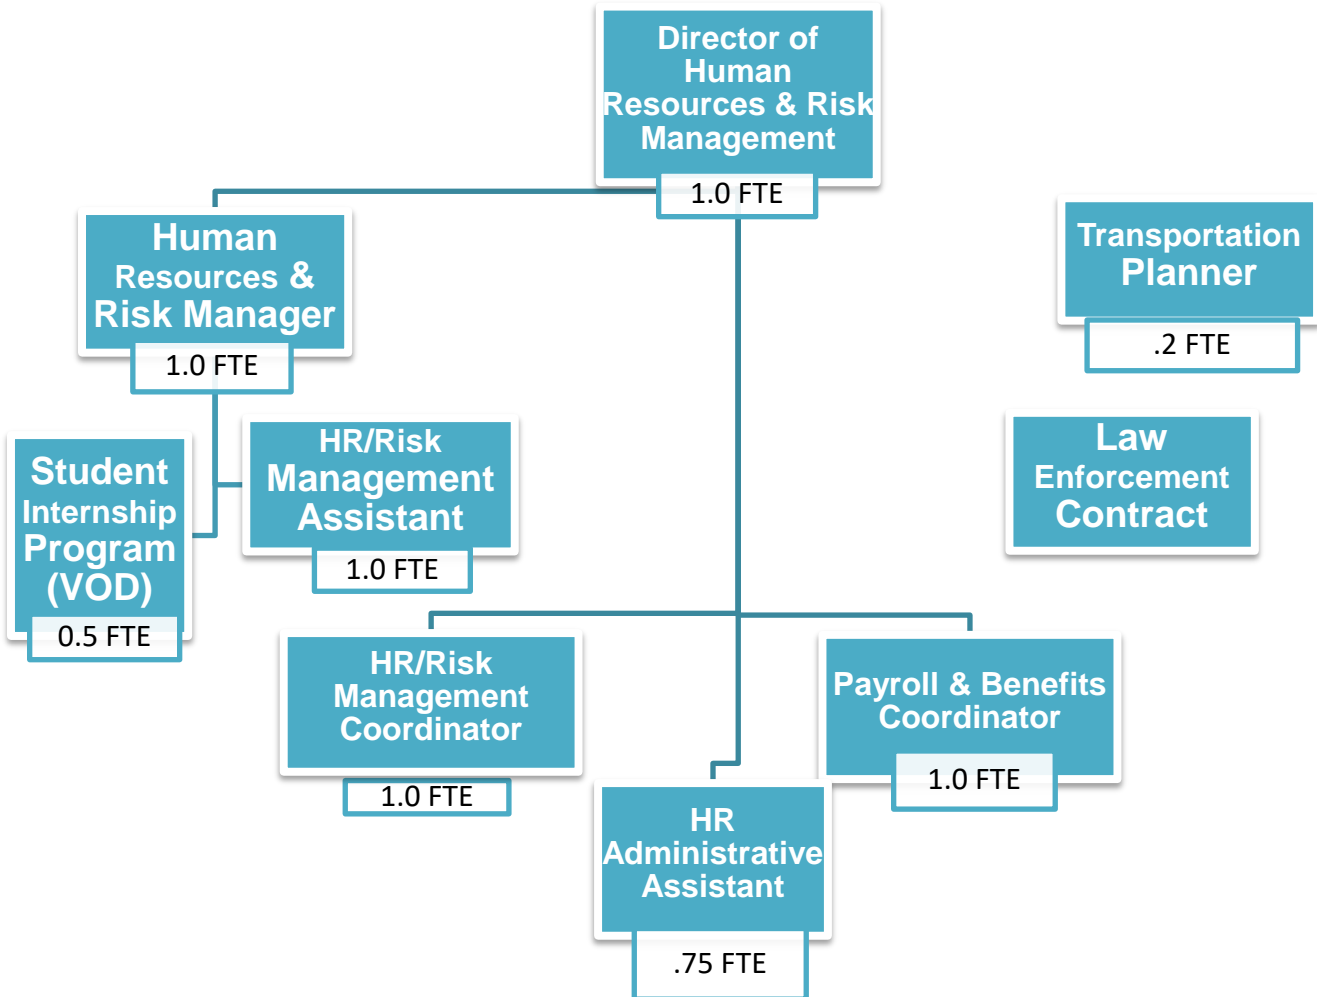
Director of Human Resources & Risk Management
1.0 FTE

Human Resources & Risk Manager
1.0 FTE

Transportation Planner
.2 FTE

Student Internship Program (VOD)
0.5 FTE

HR/Risk Management Assistant
1.0 FTE

Law Enforcement Contract

HR/Risk Management Coordinator
1.0 FTE

Payroll & Benefits Coordinator
1.0 FTE

HR Administrative Assistant
.75 FTE